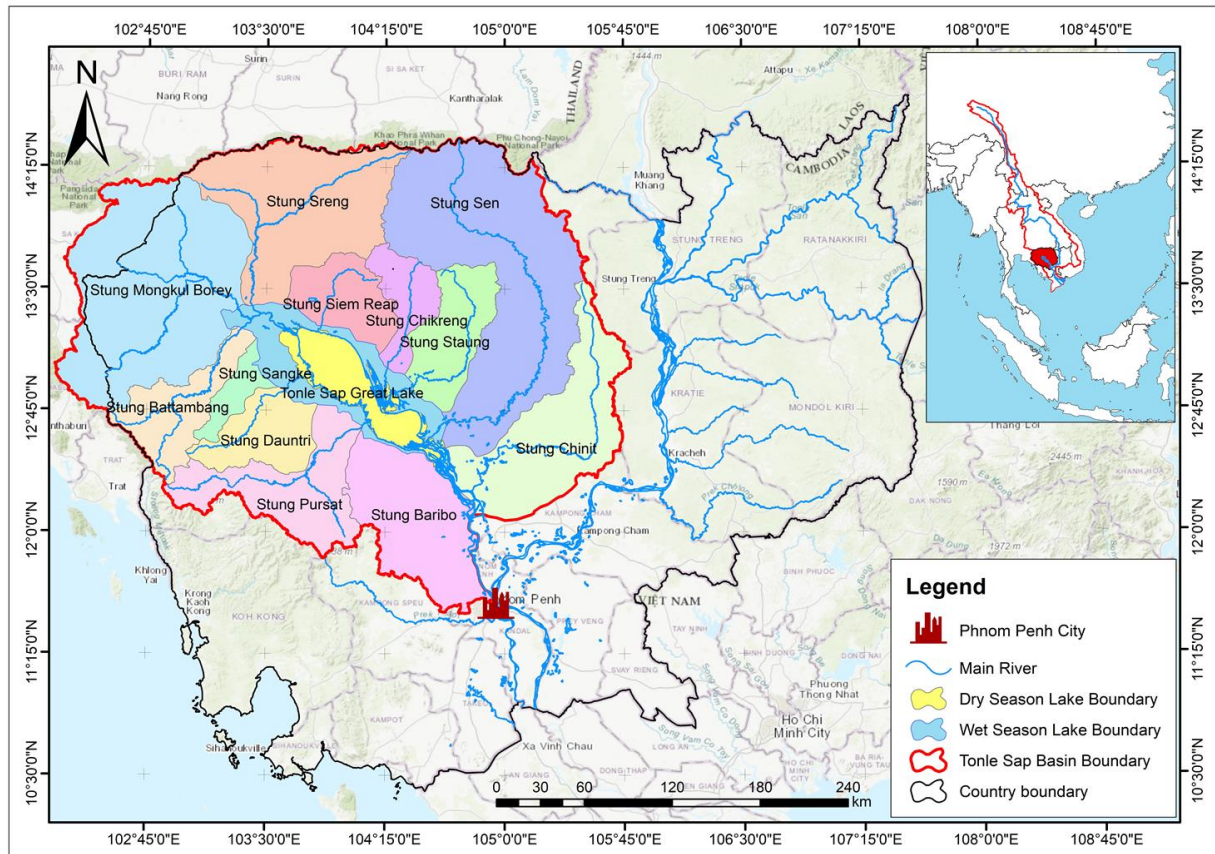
102°45'0"E 103°30'0"E 104°15'0"E 105°0'0"E 105°45'0"E 106°30'0"E 107°15'0"E 108°0'0"E 108°45'0"E

N

14°15'0"N
13°30'0"N
12°45'0"N
12°0'0"N
11°15'0"N
10°30'0"N

Surin
BURI RAM
SI SA KET
Nang Rong
Kantharalak
THAILAND
Attapu
LAOS
CAMBODIA
Khao Phra Wihan National Park
Phu Chong-Nayoi National Park
Muang Khang
STUNG TRENG
Stung Treng
RATANAKKIRI
KRATIE
Kracheh
MONDOL KIRI
DAK NONG
Thang Loi
2445 m
1590 m
1972 m
1444 m
Trat
Khlong Yai
Krong Kaoh Kong
KOH KONG
KAMPONG SPEU
KAMPONG CHAM
Kampong Cham
KANDAL
PREY VENG
SVAY RIENG
TAY NINH
BINH PHUOC
DONG NAI
Phuoc Thong Nhat
Ho Chi Minh City
VIET NAM
KAMPOT
TAKEO
Sihanoukville
Xa Vinh Chau
AN GIANG
LONG AN
Chanthaburi

Stung Sreng
Stung Sen
Stung Mongkul Borey
Stung Siem Reap
Stung Chikreng
Stung Staung
Stung Sangke
Tonle Sap Great Lake
Stung Battambang
Stung Dauntri
Stung Chinit
Stung Pursat
Stung Baribo
Phnom Penh

0 30 60 120 180 240 km

Legend
Phnom Penh City
Main River
Dry Season Lake Boundary
Wet Season Lake Boundary
Tonle Sap Basin Boundary
Country boundary